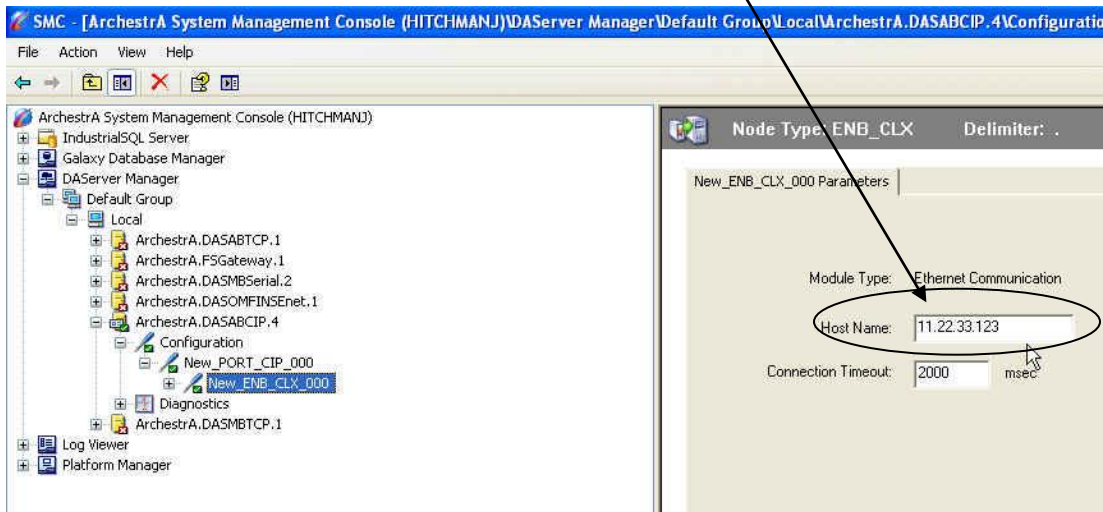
SMC - [ArchestrA System Management Console (HITCHMANJ)\DAServer Manager\Default Group\Local\ArchestrA.DASABCIP.4\Configuratio

File Action View Help

ArchestrA System Management Console (HITCHMANJ)
IndustrialSQL Server
Galaxy Database Manager
DAServer Manager
Default Group
Local
ArchestrA.DASABTCP.1
ArchestrA.FSGateway.1
ArchestrA.DASMBSerial.2
ArchestrA.DASOMFINSEnet.1
ArchestrA.DASABCIP.4
Configuration
New_PORT_CIP_000
New_ENB_CLX_000
Diagnostics
ArchestrA.DASMBTCP.1
Log Viewer
Platform Manager

Node Type: ENB_CLX Delimiter: .

New_ENB_CLX_000 Parameters

Module Type: Ethernet Communication

Host Name: 11.22.33.123

Connection Timeout: 2000 msec